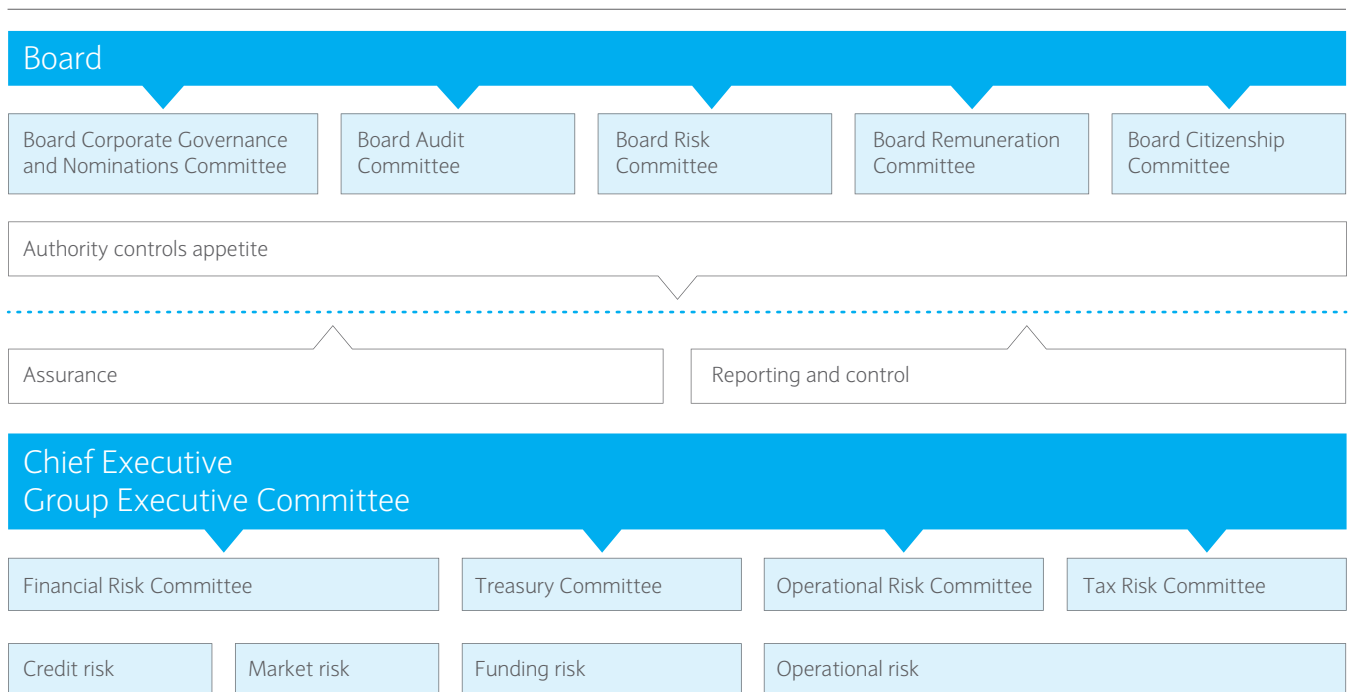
Board

Board Corporate Governance and Nominations Committee

Board Audit Committee

Board Risk Committee

Board Remuneration Committee

Board Citizenship Committee

Authority controls appetite

Assurance

Reporting and control

Chief Executive
Group Executive Committee

Financial Risk Committee

Treasury Committee

Operational Risk Committee

Tax Risk Committee

Credit risk

Market risk

Funding risk

Operational risk